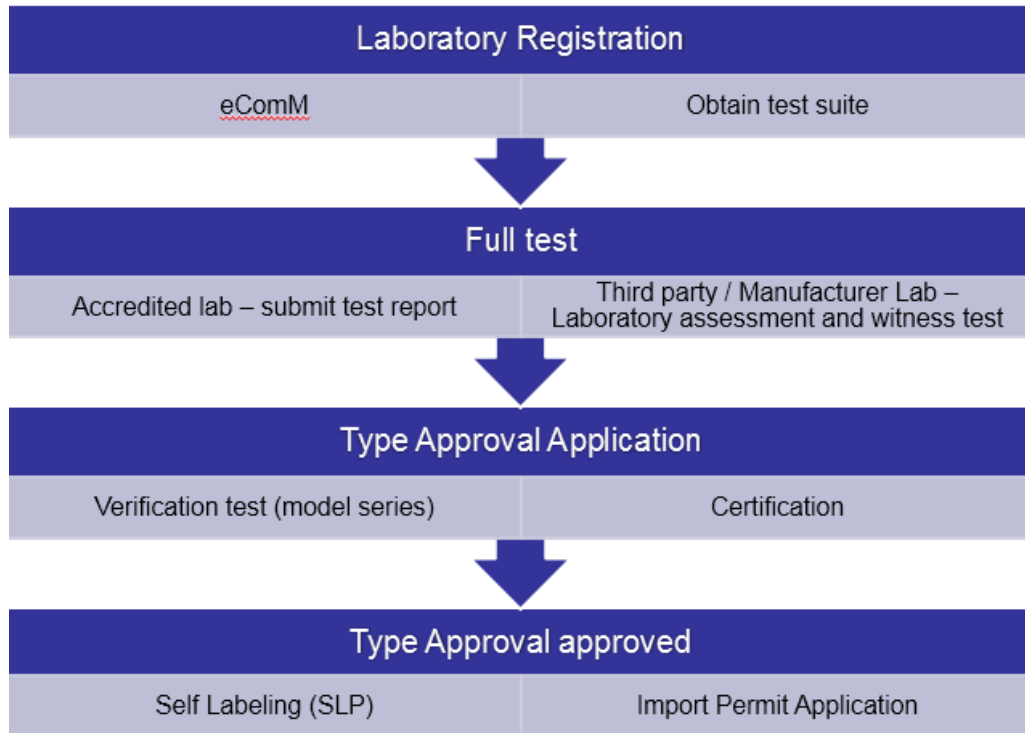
Laboratory Registration

eComM

Obtain test suite

Full test

Accredited lab – submit test report

Third party / Manufacturer Lab – Laboratory assessment and witness test

Type Approval Application

Verification test (model series)

Certification

Type Approval approved

Self Labeling (SLP)

Import Permit Application